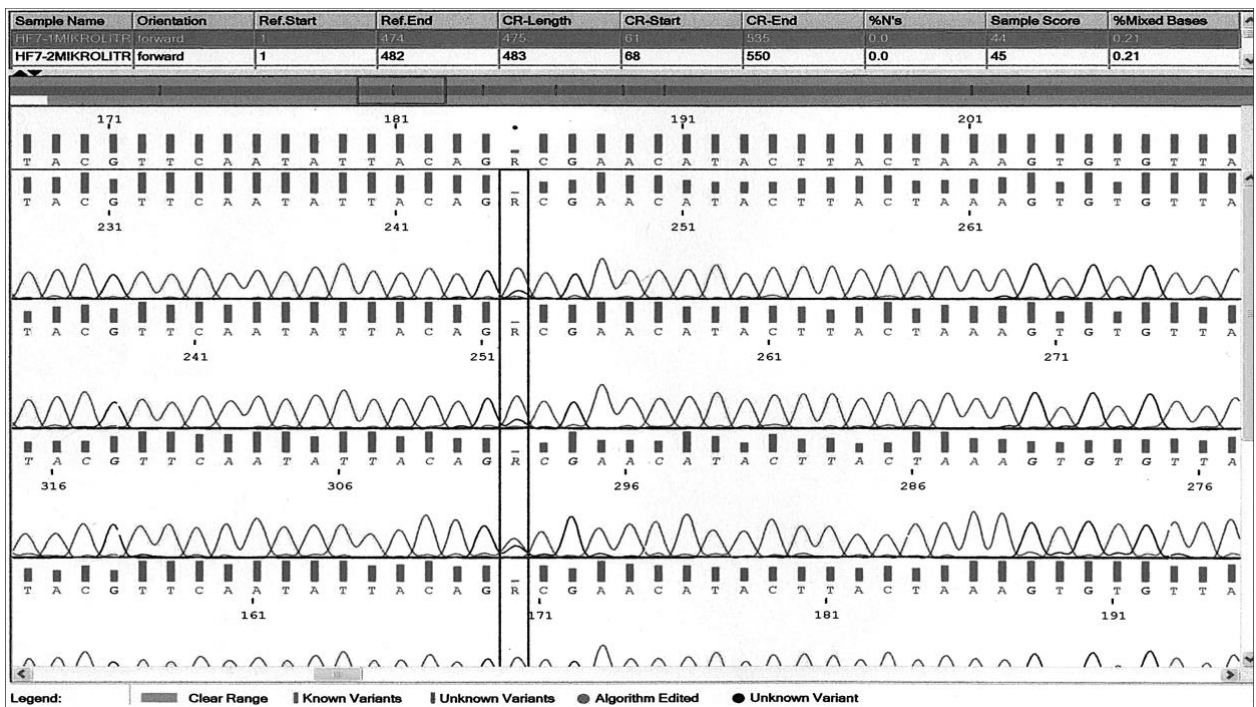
| Sample Name | Orientation | Ref.Start | Ref.End | CR-Length | CR-Start | CR-End | %N's | Sample Score | %Mixed Bases |
|---|---|---|---|---|---|---|---|---|---|
| HF7-1MIKROLITR | forward | 1 | 474 | 475 | 61 | 535 | 0.0 | 44 | 0.21 |
| HF7-2MIKROLITR | forward | 1 | 482 | 483 | 68 | 550 | 0.0 | 45 | 0.21 |

171 181 191 201

T A C G T T C A A T A T T A C A G R C G A A C A T A C T T A C T A A A G T G T G T T A

T A C G T T C A A T A T T A C A G R C G A A C A T A C T T A C T A A A G T G T G T T A

231 241 251 261

T A C G T T C A A T A T T A C A G R C G A A C A T A C T T A C T A A A G T G T G T T A

241 251 261 271

T A C G T T C A A T A T T A C A G R C G A A C A T A C T T A C T A A A G T G T G T T A

316 306 296 286 276

T A C G T T C A A T A T T A C A G R C G A A C A T A C T T A C T A A A G T G T G T T A

161 171 181 191

Legend: Clear Range Known Variants Unknown Variants Algorithm Edited Unknown Variant